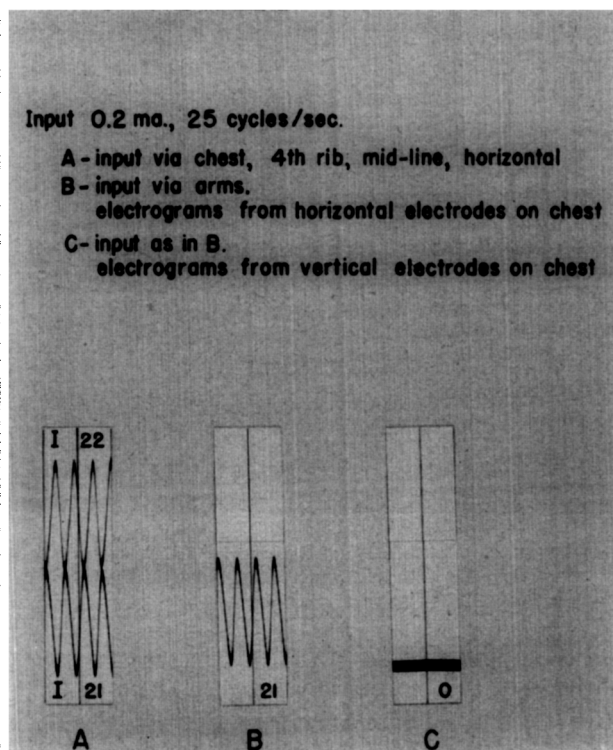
Input 0.2 ma., 25 cycles/sec.

A - input via chest, 4th rib, mid-line, horizontal

B - input via arms. electrograms from horizontal electrodes on chest

C - input as in B. electrograms from vertical electrodes on chest

I 22

I 21

21

0

A B C